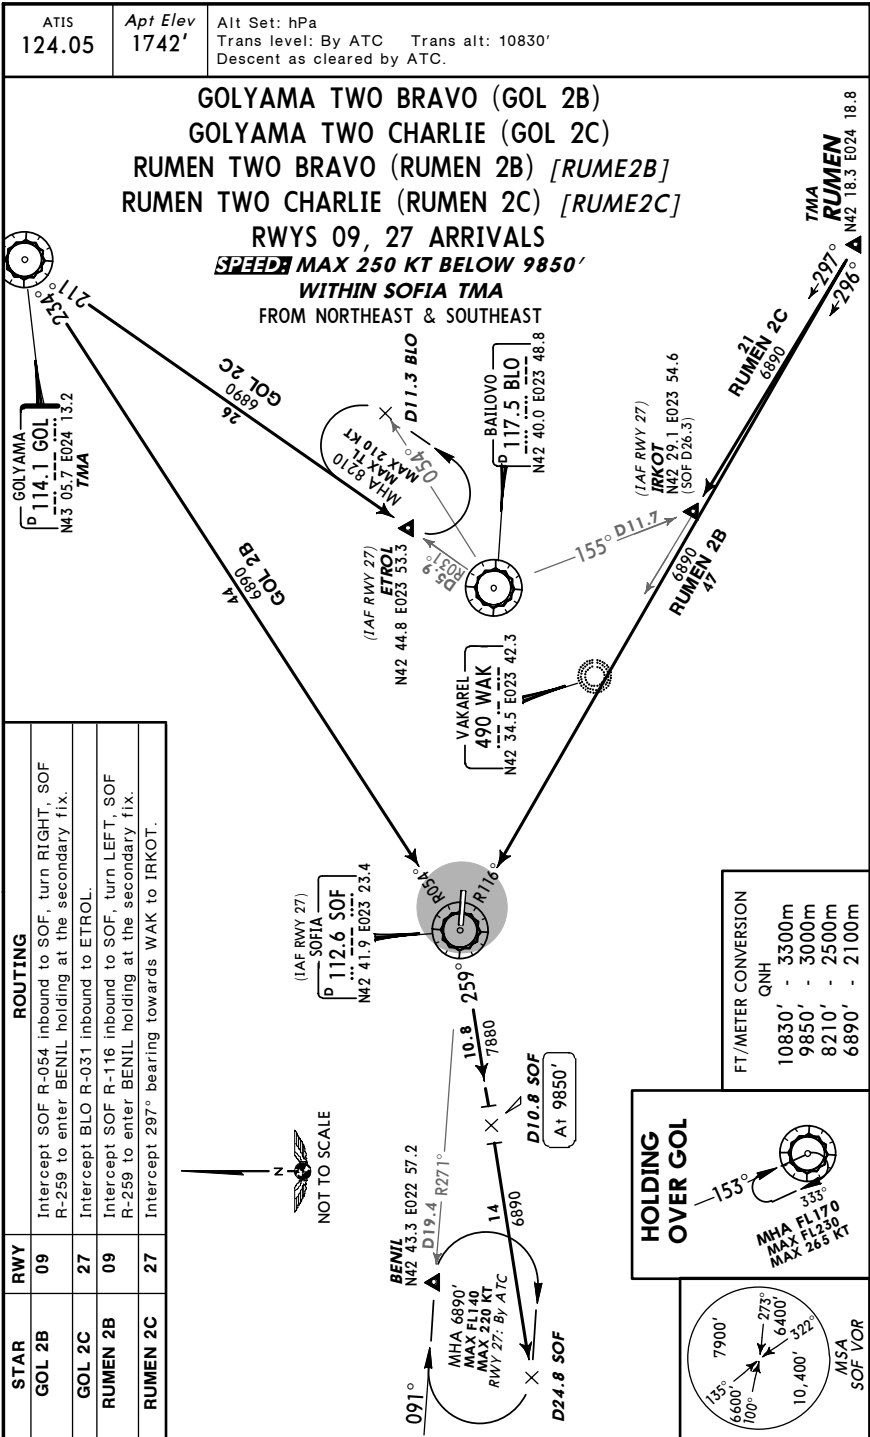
ATIS
124.05

Apt Elev
1742'

Alt Set: hPa
Trans level: By ATC Trans alt: 10830'
Descent as cleared by ATC.

GOLYAMA TWO BRAVO (GOL 2B)
GOLYAMA TWO CHARLIE (GOL 2C)
RUMEN TWO BRAVO (RUMEN 2B) [RUME2B]
RUMEN TWO CHARLIE (RUMEN 2C) [RUME2C]
RWYS 09, 27 ARRIVALS
SPEED: MAX 250 KT BELOW 9850'
WITHIN SOFIA TMA
FROM NORTHEAST & SOUTHEAST

TMA
RUMEN
N42 18.3 E024 18.8
297°
296°

RUMEN 2C
21
6890

GOLYAMA
D 114.1 GOL
N43 05.7 E024 13.2
TMA

234°
211°

GOL 2C
6890
26

D11.3 BLO

BAILOVO
D 117.5 BLO
N42 40.0 E023 48.8

MHA 8210
MAX FL
MAX 210 KT
054°

(IAF RWY 27)
IRKOT
N42 29.1 E023 54.6
(SOF D26.3)

(IAF RWY 27)
ETROL
N42 44.8 E023 53.3

D5.9
R031°

155°
D11.7

6890
RUMEN 2B
47

GOL 2B
6890
44

VAKAREL
490 WAK
N42 34.5 E023 42.3

| STAR | RWY | ROUTING |
|---|---|---|
| GOL 2B | 09 | Intercept SOF R-054 inbound to SOF, turn RIGHT, SOF R-259 to enter BENIL holding at the secondary fix. |
| GOL 2C | 27 | Intercept BLO R-031 inbound to ETROL. |
| RUMEN 2B | 09 | Intercept SOF R-116 inbound to SOF, turn LEFT, SOF R-259 to enter BENIL holding at the secondary fix. |
| RUMEN 2C | 27 | Intercept 297° bearing towards WAK to IRKOT. |

(IAF RWY 27)
SOFIA
D 112.6 SOF
N42 41.9 E023 23.4

R054°
R116°
259°

10.8
7880

D10.8 SOF
At 9850'

FT/METER CONVERSION
QNH
10830' - 3300m
9850' - 3000m
8210' - 2500m
6890' - 2100m

N

NOT TO SCALE

BENIL
N42 43.3 E022 57.2
D19.4
R271°

14
6890

MHA 6890'
MAX FL140
MAX 220 KT
RWY 27: By ATC

091°

D24.8 SOF

HOLDING OVER GOL
153°
333°
MHA FL170
MAX FL230
MAX 265 KT

MSA
SOF VOR
273°
6400'
322°
7900'
10,400'
135°
6600'
100°